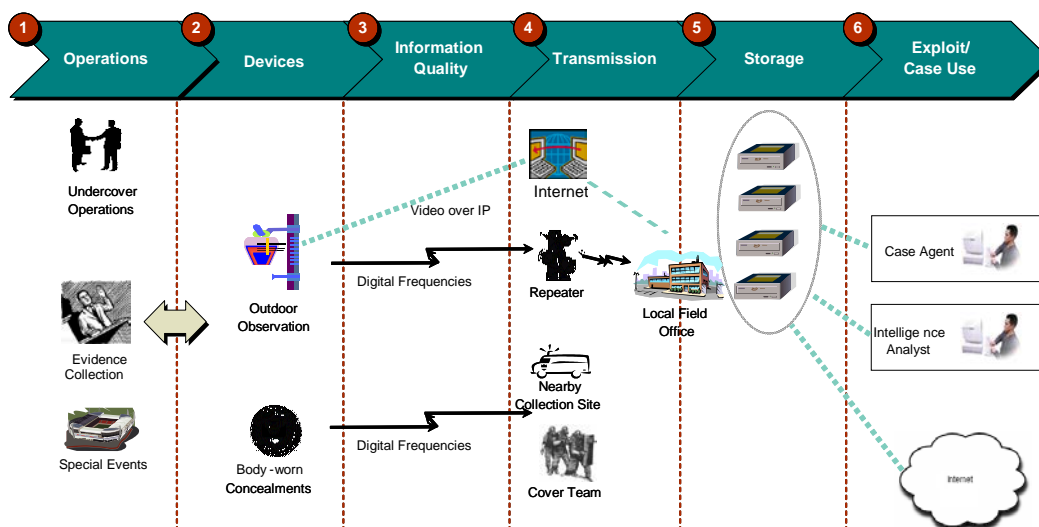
1 Operations

2 Devices

3 Information Quality

4 Transmission

5 Storage

6 Exploit/ Case Use

Undercover Operations

Evidence Collection

Special Events

Outdoor Observation

Body-worn Concealments

Video over IP

Digital Frequencies

Digital Frequencies

Internet

Repeater

Nearby Collection Site

Cover Team

Local Field Office

Case Agent

Intellige nce Analyst

Internet